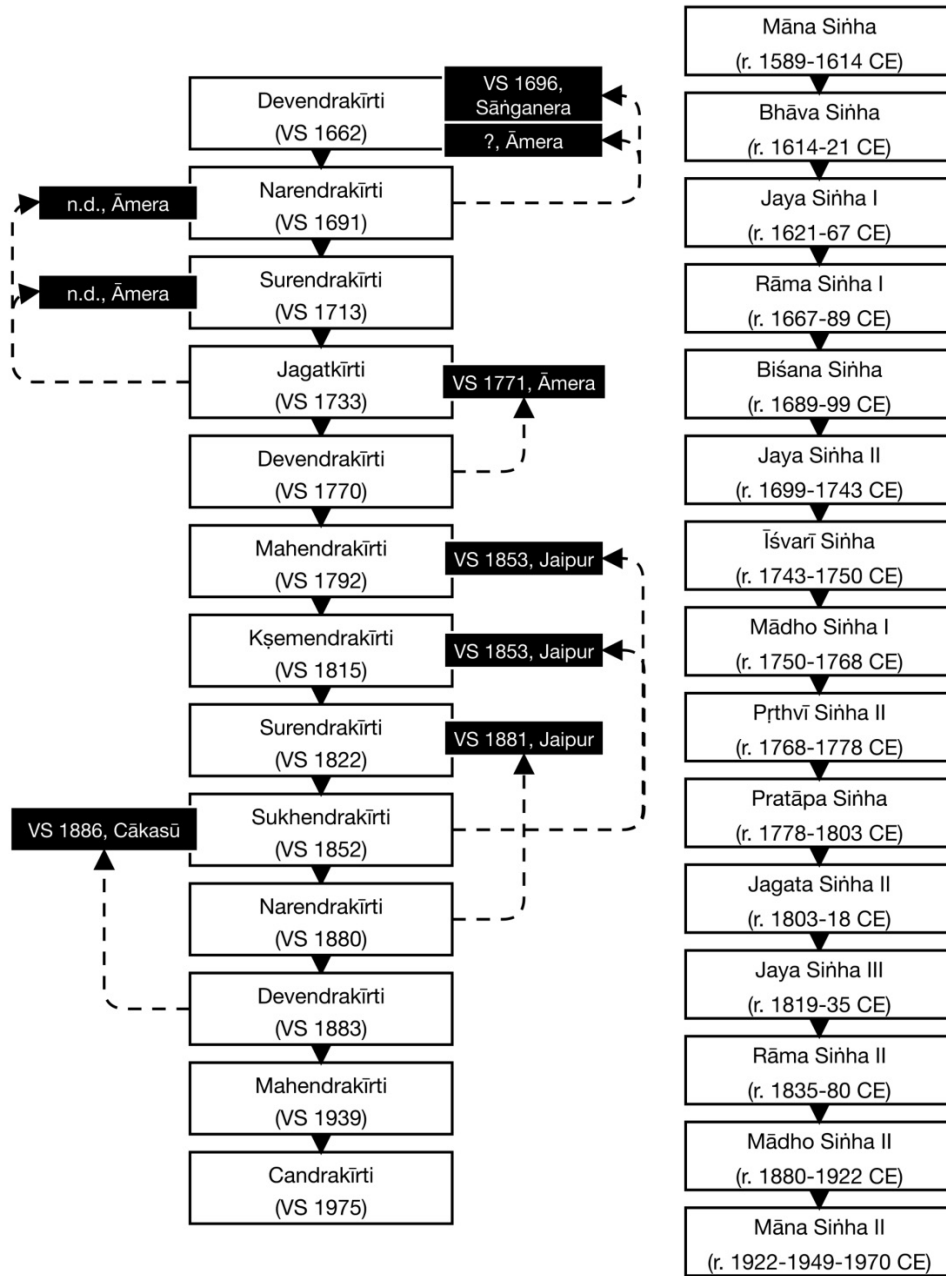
Devendrakīrti
(VS 1662)

VS 1696, Sāṅganera

?, Āmera

n.d., Āmera

Narendrakīrti
(VS 1691)

n.d., Āmera

Surendrakīrti
(VS 1713)

Jagatkīrti
(VS 1733)

VS 1771, Āmera

Devendrakīrti
(VS 1770)

Mahendrakīrti
(VS 1792)

VS 1853, Jaipur

Kṣemendrakīrti
(VS 1815)

VS 1853, Jaipur

Surendrakīrti
(VS 1822)

VS 1881, Jaipur

VS 1886, Cākasū

Sukhendrakīrti
(VS 1852)

Narendrakīrti
(VS 1880)

Devendrakīrti
(VS 1883)

Mahendrakīrti
(VS 1939)

Candrakīrti
(VS 1975)

Māna Siṅha
(r. 1589-1614 CE)

Bhāva Siṅha
(r. 1614-21 CE)

Jaya Siṅha I
(r. 1621-67 CE)

Rāma Siṅha I
(r. 1667-89 CE)

Biśana Siṅha
(r. 1689-99 CE)

Jaya Siṅha II
(r. 1699-1743 CE)

Īśvarī Siṅha
(r. 1743-1750 CE)

Mādho Siṅha I
(r. 1750-1768 CE)

Pṛthvī Siṅha II
(r. 1768-1778 CE)

Pratāpa Siṅha
(r. 1778-1803 CE)

Jagata Siṅha II
(r. 1803-18 CE)

Jaya Siṅha III
(r. 1819-35 CE)

Rāma Siṅha II
(r. 1835-80 CE)

Mādho Siṅha II
(r. 1880-1922 CE)

Māna Siṅha II
(r. 1922-1949-1970 CE)